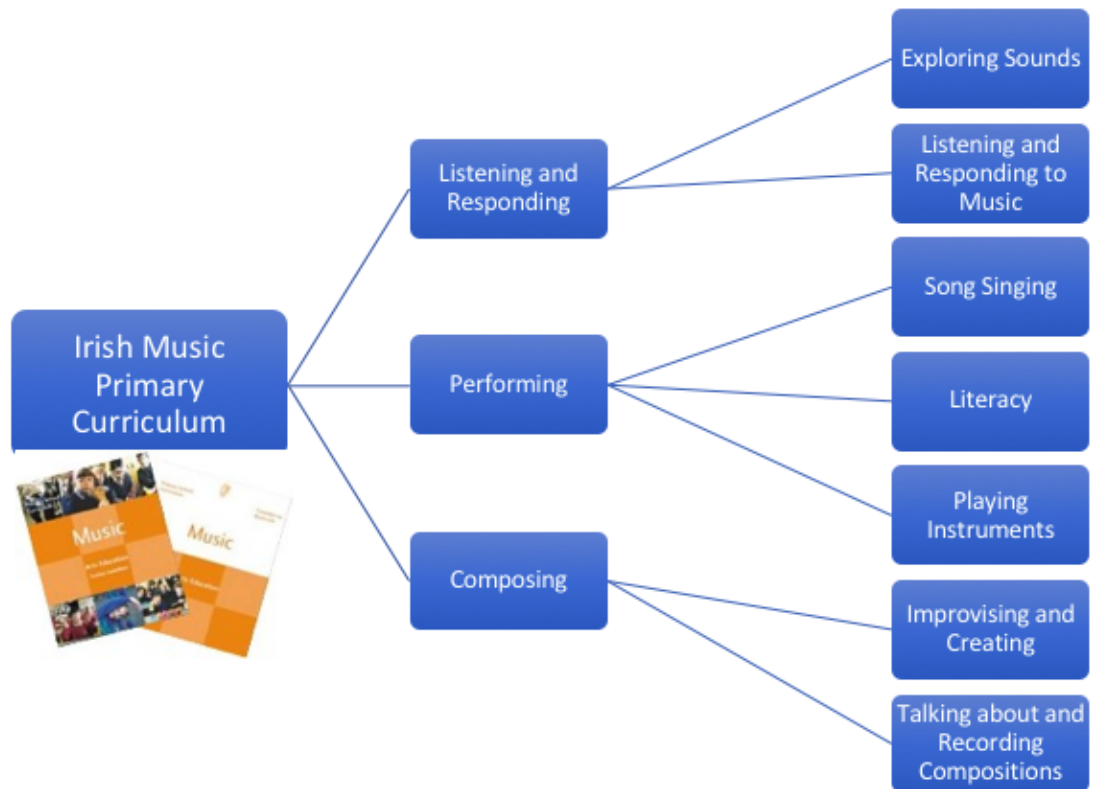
Irish Music Primary Curriculum

Music

Arts Education
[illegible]

Music

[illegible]

Listening and Responding

Performing

Composing

Exploring Sounds

Listening and Responding to Music

Song Singing

Literacy

Playing Instruments

Improvising and Creating

Talking about and Recording Compositions